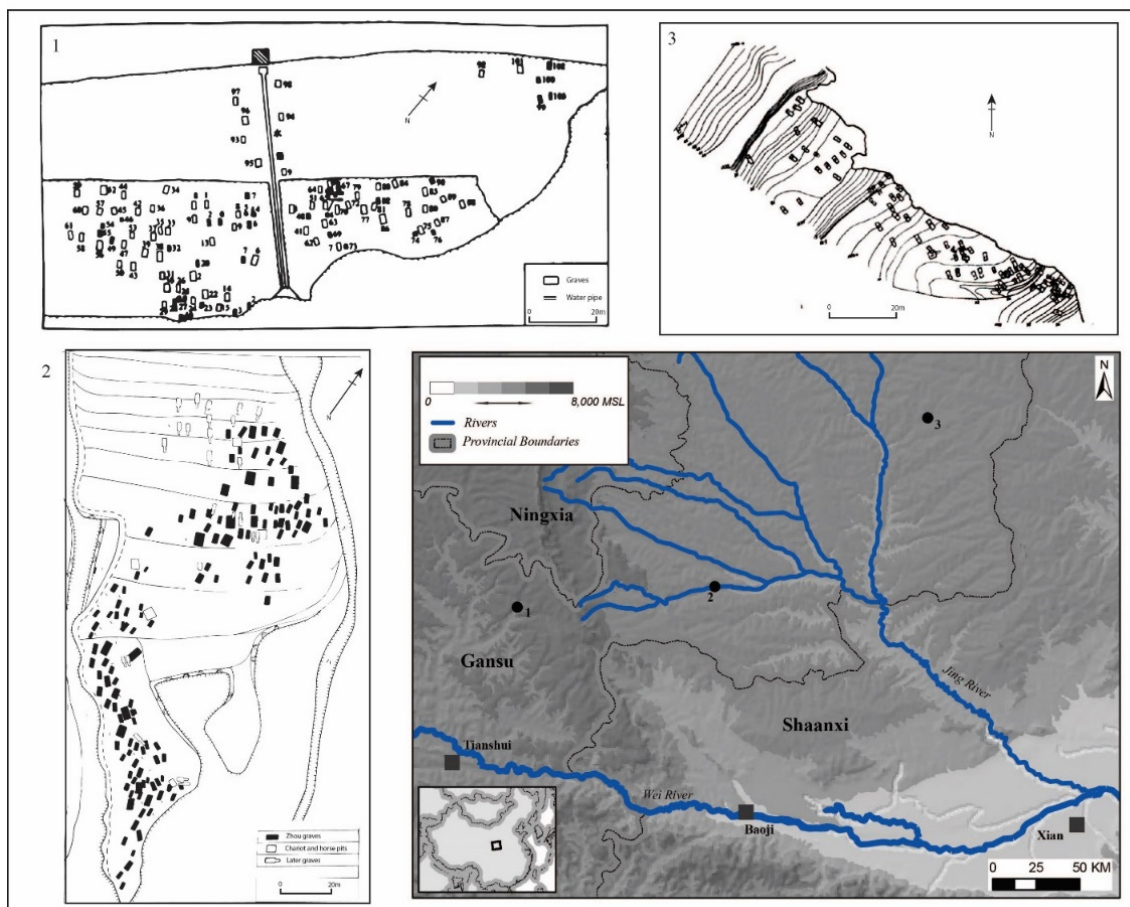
1

N

Graves
Water pipe

0 20m

3

N

0 20m

2

N

Zhou graves
Chariot and horse pits
Later graves

0 20m

0 8,000 MSL
Rivers
Provincial Boundaries

N

3

Ningxia

2

1

Gansu

Shaanxi

Jing River

Tianshui

Wei River

Baoji

Xian

0 25 50 KM